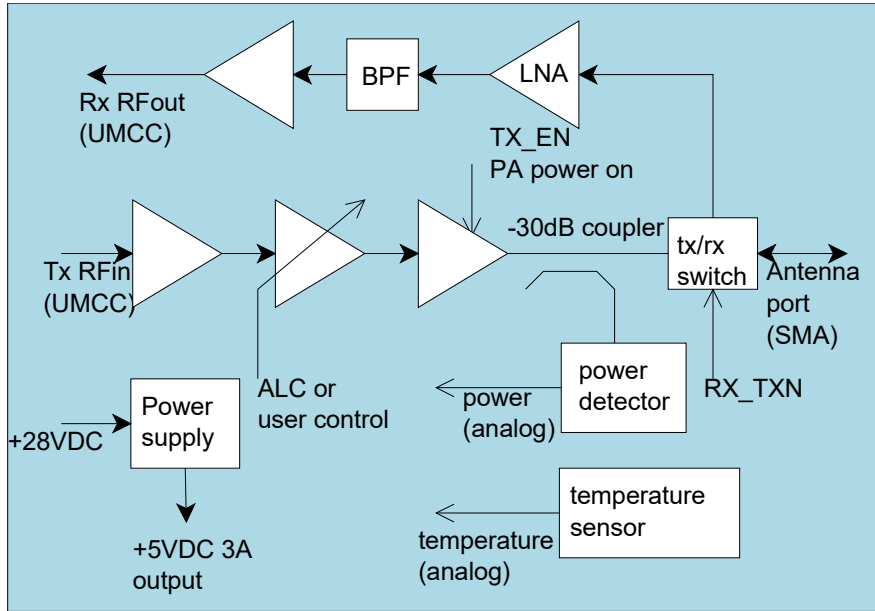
BPF
LNA
Rx RFout
(UMCC)
TX_EN
PA power on
-30dB coupler
tx/rx
switch
Tx RFin
(UMCC)
Antenna
port
(SMA)
power
detector
RX_TXN
power
(analog)
ALC or
user control
Power
supply
+28VDC
+5VDC 3A
output
temperature
sensor
temperature
(analog)